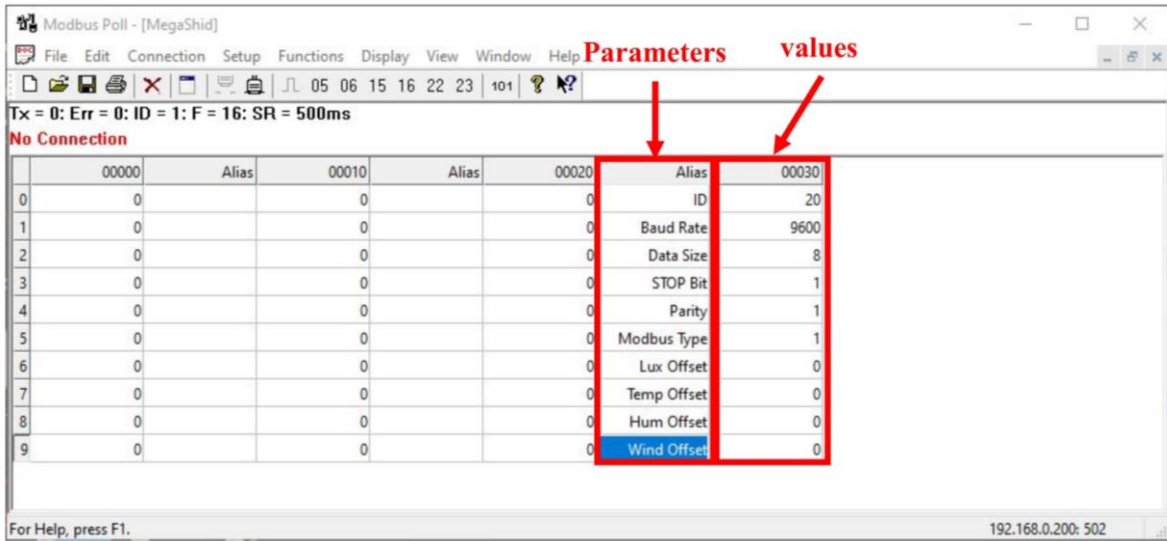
Modbus Poll - [MegaShid]

File Edit Connection Setup Functions Display View Window Help

Parameters

values

05 06 15 16 22 23 101

Tx = 0: Err = 0: ID = 1: F = 16: SR = 500ms
No Connection

| | 00000 | Alias | 00010 | Alias | 00020 | Alias | 00030 |
|---|---|---|---|---|---|---|---|
| 0 | 0 | | 0 | | 0 | ID | 20 |
| 1 | 0 | | 0 | | 0 | Baud Rate | 9600 |
| 2 | 0 | | 0 | | 0 | Data Size | 8 |
| 3 | 0 | | 0 | | 0 | STOP Bit | 1 |
| 4 | 0 | | 0 | | 0 | Parity | 1 |
| 5 | 0 | | 0 | | 0 | Modbus Type | 1 |
| 6 | 0 | | 0 | | 0 | Lux Offset | 0 |
| 7 | 0 | | 0 | | 0 | Temp Offset | 0 |
| 8 | 0 | | 0 | | 0 | Hum Offset | 0 |
| 9 | 0 | | 0 | | 0 | Wind Offset | 0 |

For Help, press F1.

192.168.0.200: 502